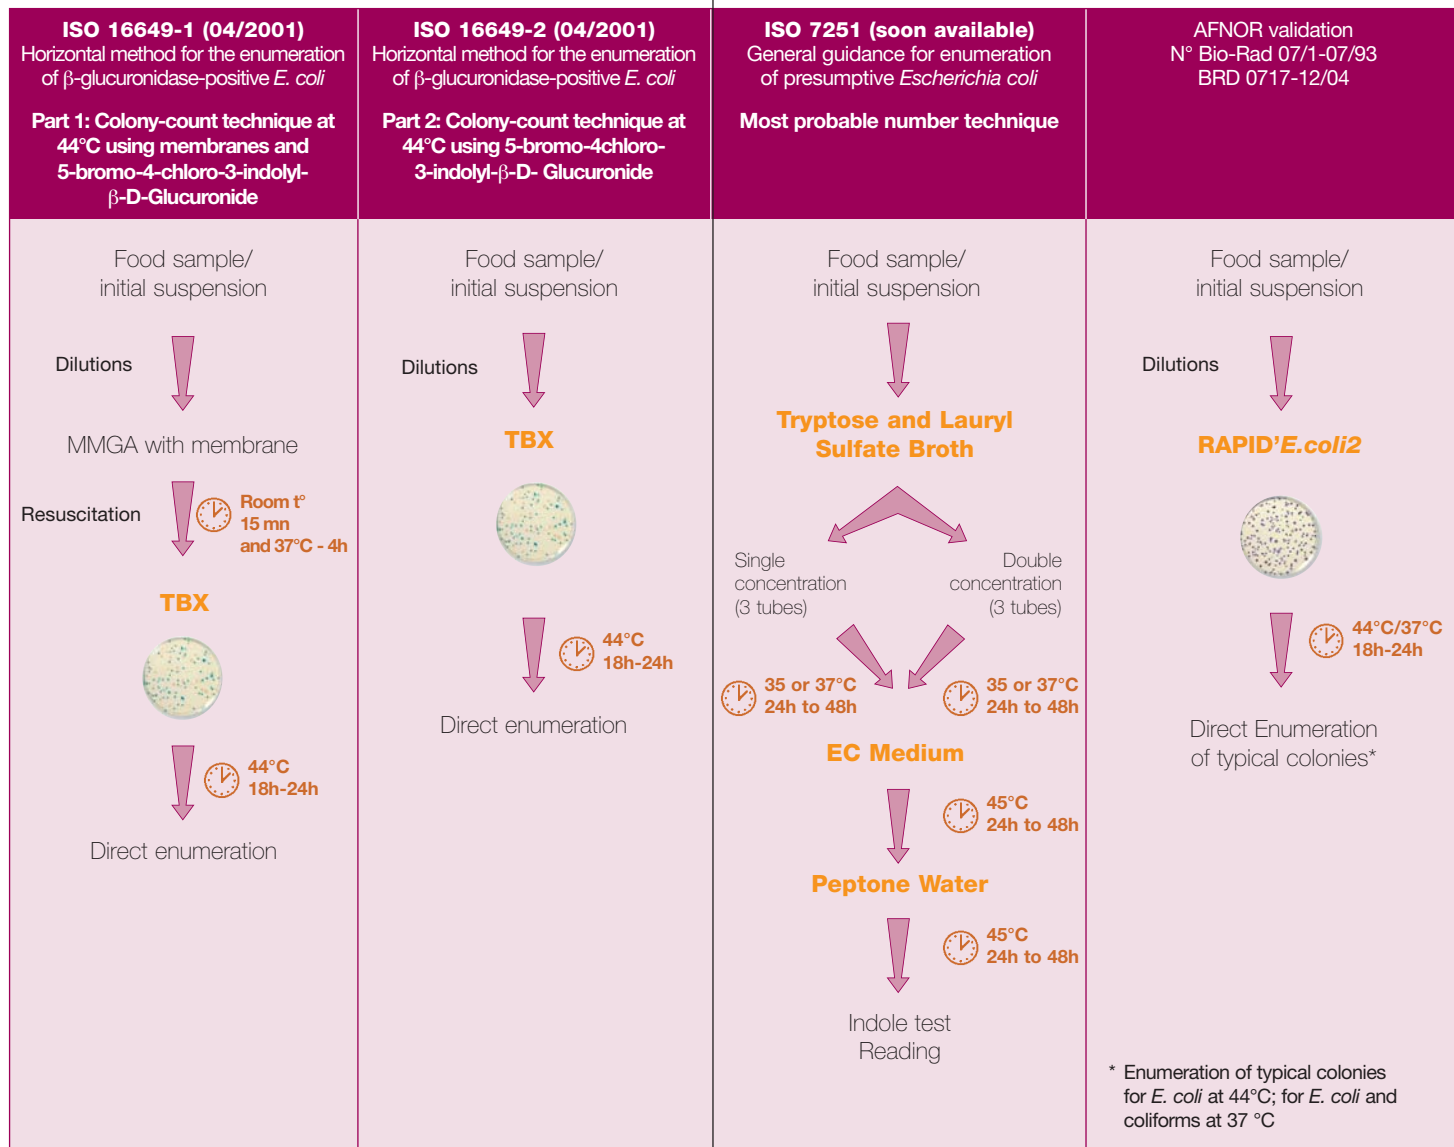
ISO 16649-1 (04/2001)
Horizontal method for the enumeration of β-glucuronidase-positive E. coli

Part 1: Colony-count technique at 44°C using membranes and 5-bromo-4-chloro-3-indolyl-β-D-Glucuronide

Food sample/ initial suspension

Dilutions

MMGA with membrane

Resuscitation

Room t° 15 mn and 37°C - 4h

TBX

44°C 18h-24h

Direct enumeration

ISO 16649-2 (04/2001)
Horizontal method for the enumeration of β-glucuronidase-positive E. coli

Part 2: Colony-count technique at 44°C using 5-bromo-4chloro-3-indolyl-β-D- Glucuronide

Food sample/ initial suspension

Dilutions

TBX

44°C 18h-24h

Direct enumeration

ISO 7251 (soon available)
General guidance for enumeration of presumptive Escherichia coli

Most probable number technique

Food sample/ initial suspension

Tryptose and Lauryl Sulfate Broth

Single concentration (3 tubes)

Double concentration (3 tubes)

35 or 37°C 24h to 48h

35 or 37°C 24h to 48h

EC Medium

45°C 24h to 48h

Peptone Water

45°C 24h to 48h

Indole test Reading

AFNOR validation
N° Bio-Rad 07/1-07/93
BRD 0717-12/04

Food sample/ initial suspension

Dilutions

RAPID'E.coli2

44°C/37°C 18h-24h

Direct Enumeration of typical colonies*

* Enumeration of typical colonies for E. coli at 44°C; for E. coli and coliforms at 37 °C